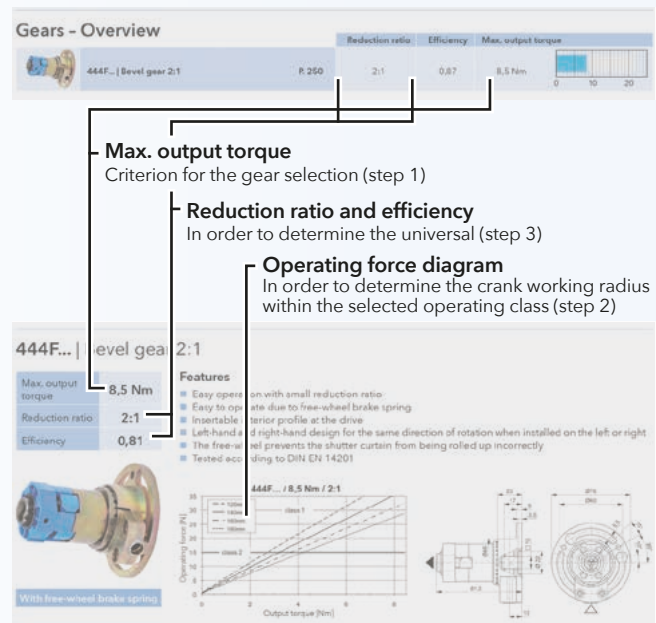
Gears – Overview

| | | | Reduction ratio | Efficiency | Max. output torque |
|---|---|---|---|---|---|
| | 444F... \| Bevel gear 2:1 | P. 250 | 2:1 | 0,87 | 8,5 Nm |

0 10 20

Max. output torque
Criterion for the gear selection (step 1)

Reduction ratio and efficiency
In order to determine the universal (step 3)

Operating force diagram
In order to determine the crank working radius within the selected operating class (step 2)

444F... | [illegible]evel gea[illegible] 2:1

| Max. output torque | 8,5 Nm |
|---|---|
| Reduction ratio | 2:1 |
| Efficiency | 0,81 |

Features
Easy operation with small reduction ratio
Easy to op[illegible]ate due to free-wheel brake spring
Insertable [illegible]terior profile at the drive
Left-hand a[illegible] right-hand design for the same direction of rotation when installed on the left or right
The free-wh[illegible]el prevents the shutter curtain from being rolled up incorrectly
Tested according to DIN EN 14201

444F... / 8,5 Nm / 2:1

class 1

class 2

Operating force [N]

Output torque [Nm]

With free-wheel brake spring